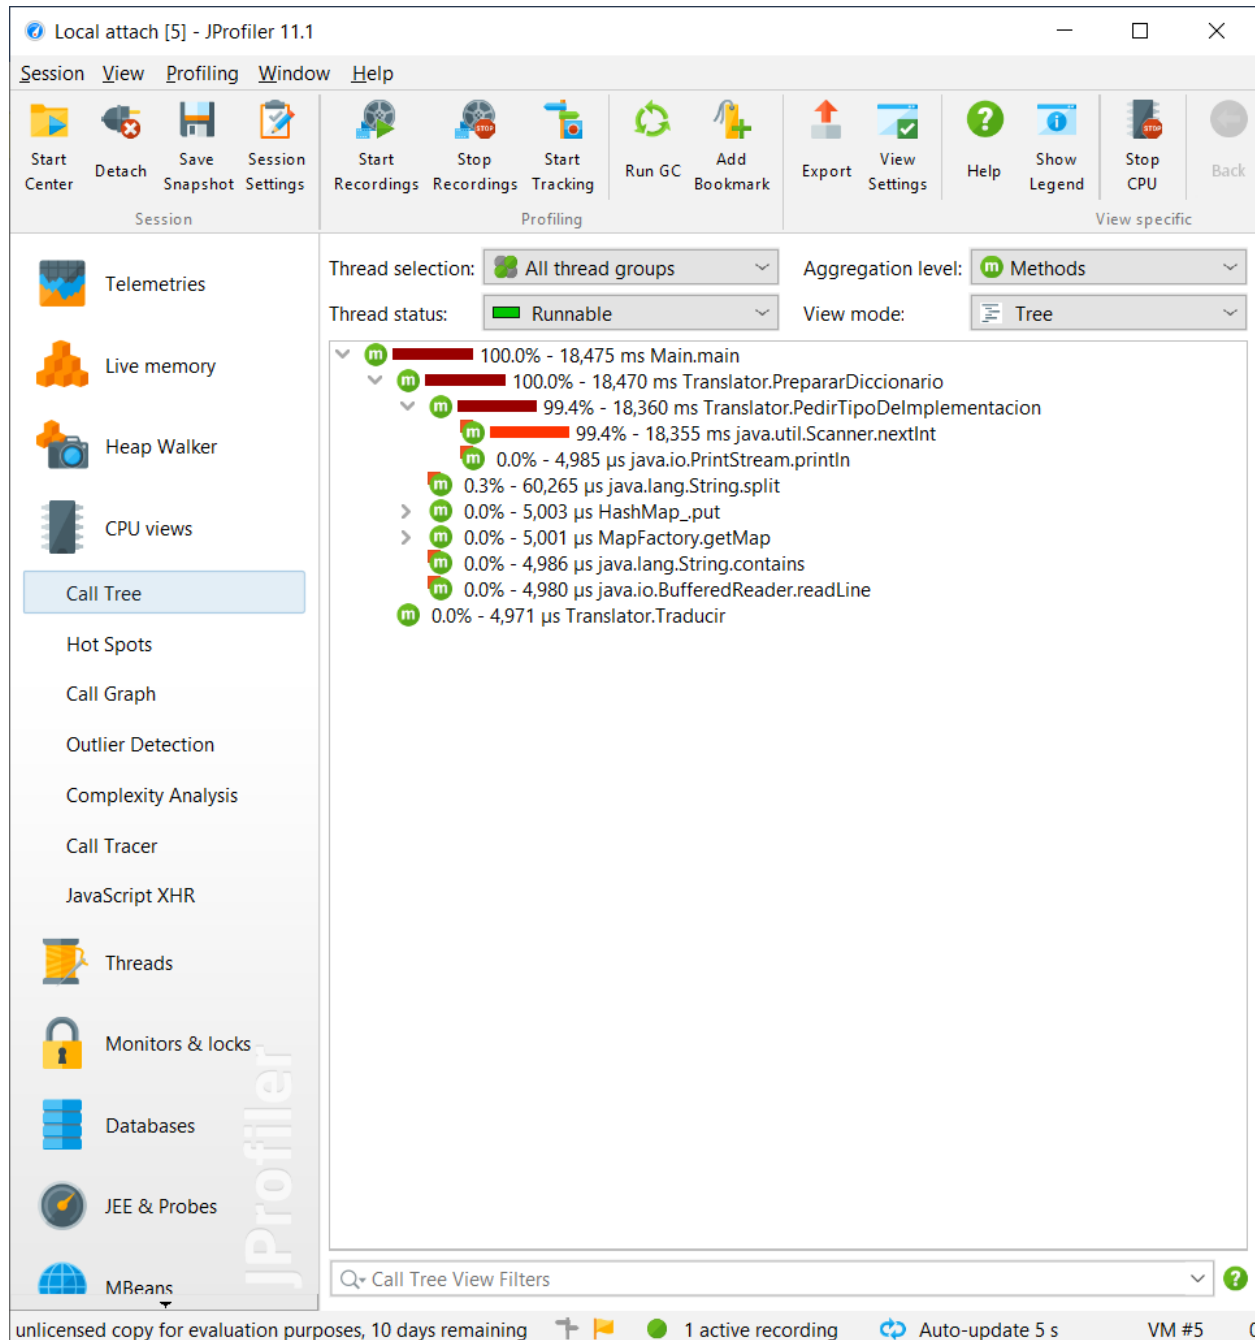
Local attach [5] - JProfiler 11.1

Session View Profiling Window Help

Start Center
Detach
Save Snapshot
Session Settings
Session

Start Recordings
Stop Recordings
Start Tracking
Run GC
Add Bookmark
Profiling

Export
View Settings
Help
Show Legend
Stop CPU
Back
View specific

Telemetries
Live memory
Heap Walker
CPU views
Call Tree
Hot Spots
Call Graph
Outlier Detection
Complexity Analysis
Call Tracer
JavaScript XHR
Threads
Monitors & locks
Databases
JEE & Probes
MBeans

JProfiler

Thread selection: All thread groups
Aggregation level: Methods
Thread status: Runnable
View mode: Tree

100.0% - 18,475 ms Main.main
100.0% - 18,470 ms Translator.PrepararDiccionario
99.4% - 18,360 ms Translator.PedirTipoDeImplementacion
99.4% - 18,355 ms java.util.Scanner.nextInt
0.0% - 4,985 µs java.io.PrintStream.println
0.3% - 60,265 µs java.lang.String.split
0.0% - 5,003 µs HashMap_.put
0.0% - 5,001 µs MapFactory.getMap
0.0% - 4,986 µs java.lang.String.contains
0.0% - 4,980 µs java.io.BufferedReader.readLine
0.0% - 4,971 µs Translator.Traducir

Call Tree View Filters

unlicensed copy for evaluation purposes, 10 days remaining
1 active recording
Auto-update 5 s
VM #5